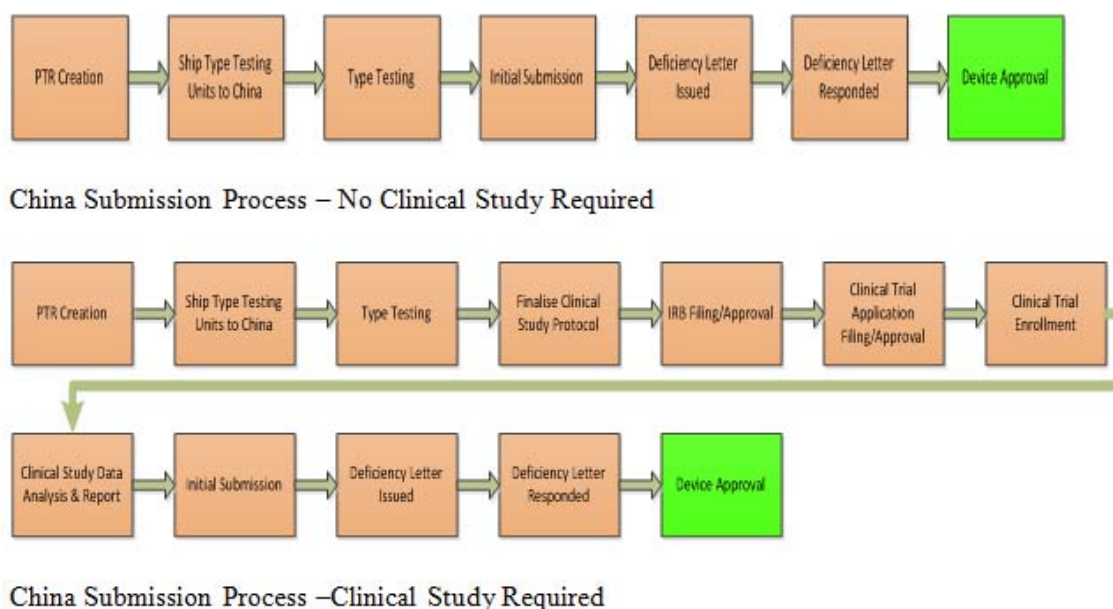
PTR Creation

Ship Type Testing Units to China

Type Testing

Initial Submission

Deficiency Letter Issued

Deficiency Letter Responded

Device Approval

China Submission Process – No Clinical Study Required

PTR Creation

Ship Type Testing Units to China

Type Testing

Finalise Clinical Study Protocol

IRB Filing/Approval

Clinical Trial Application Filing/Approval

Clinical Trial Enrollment

Clinical Study Data Analysis & Report

Initial Submission

Deficiency Letter Issued

Deficiency Letter Responded

Device Approval

China Submission Process –Clinical Study Required